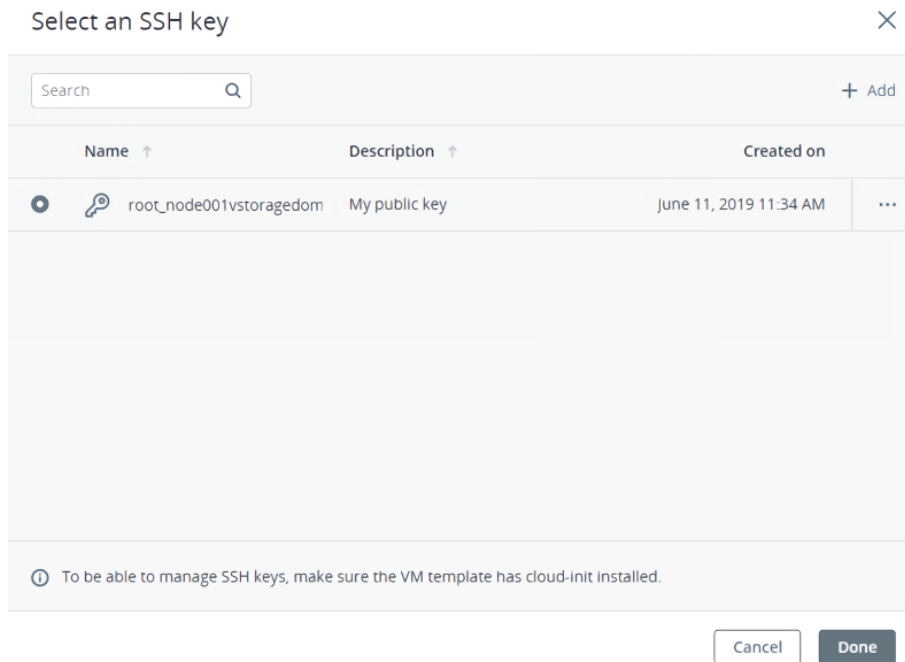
Select an SSH key

×

Search

+ Add

| | Name ↑ | Description ↑ | Created on | |
|---|---|---|---|---|
| | root_node001vstoragedom | My public key | June 11, 2019 11:34 AM | ··· |

ⓘ To be able to manage SSH keys, make sure the VM template has cloud-init installed.

Cancel

Done